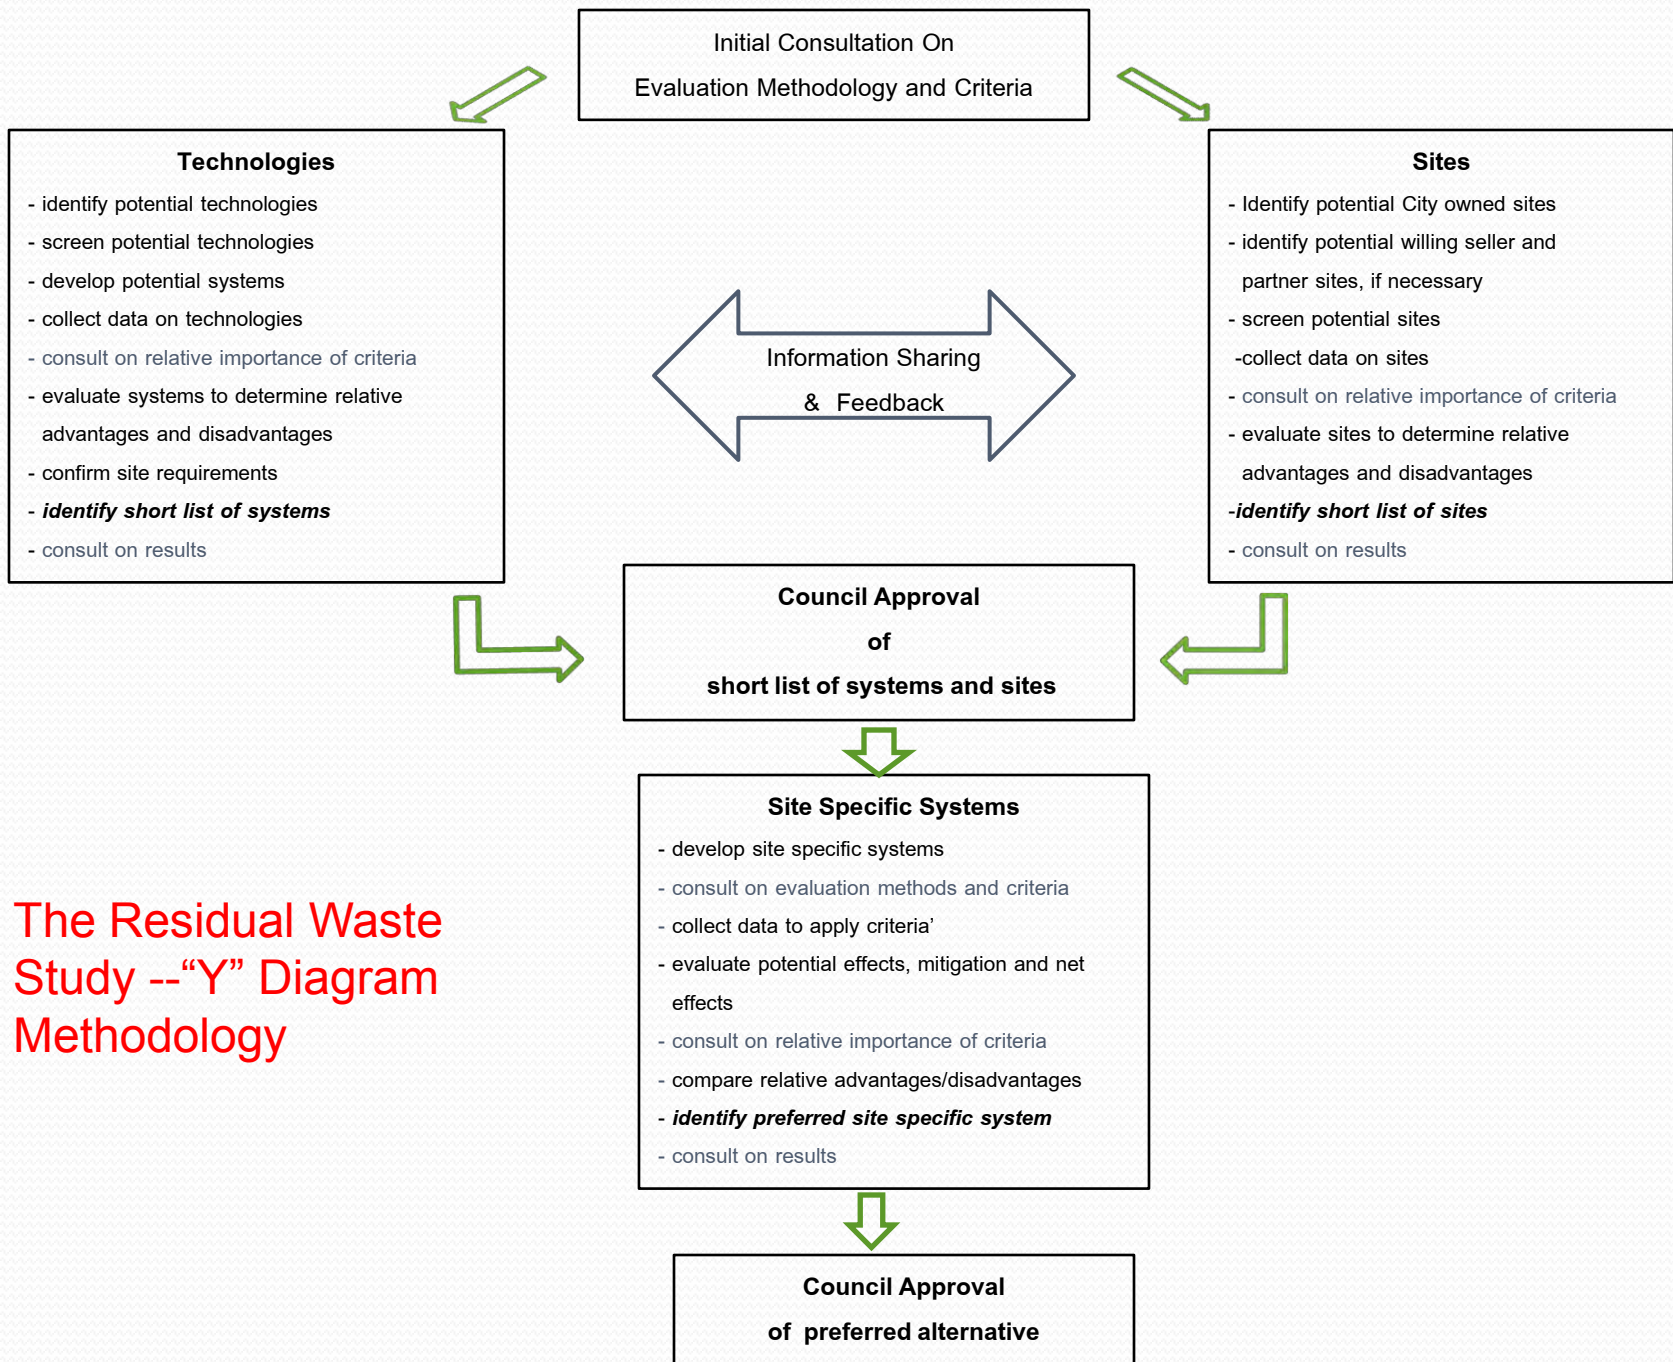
Initial Consultation On
Evaluation Methodology and Criteria

Technologies
- identify potential technologies
- screen potential technologies
- develop potential systems
- collect data on technologies
- consult on relative importance of criteria
- evaluate systems to determine relative advantages and disadvantages
- confirm site requirements
- ***identify short list of systems***
- consult on results

Information Sharing
& Feedback

Sites
- Identify potential City owned sites
- identify potential willing seller and partner sites, if necessary
- screen potential sites
-collect data on sites
- consult on relative importance of criteria
- evaluate sites to determine relative advantages and disadvantages
-***identify short list of sites***
- consult on results

**Council Approval**
**of**
**short list of systems and sites**

**Site Specific Systems**
- develop site specific systems
- consult on evaluation methods and criteria
- collect data to apply criteria'
- evaluate potential effects, mitigation and net effects
- consult on relative importance of criteria
- compare relative advantages/disadvantages
- ***identify preferred site specific system***
- consult on results

The Residual Waste Study --"Y" Diagram Methodology

**Council Approval**
**of preferred alternative**